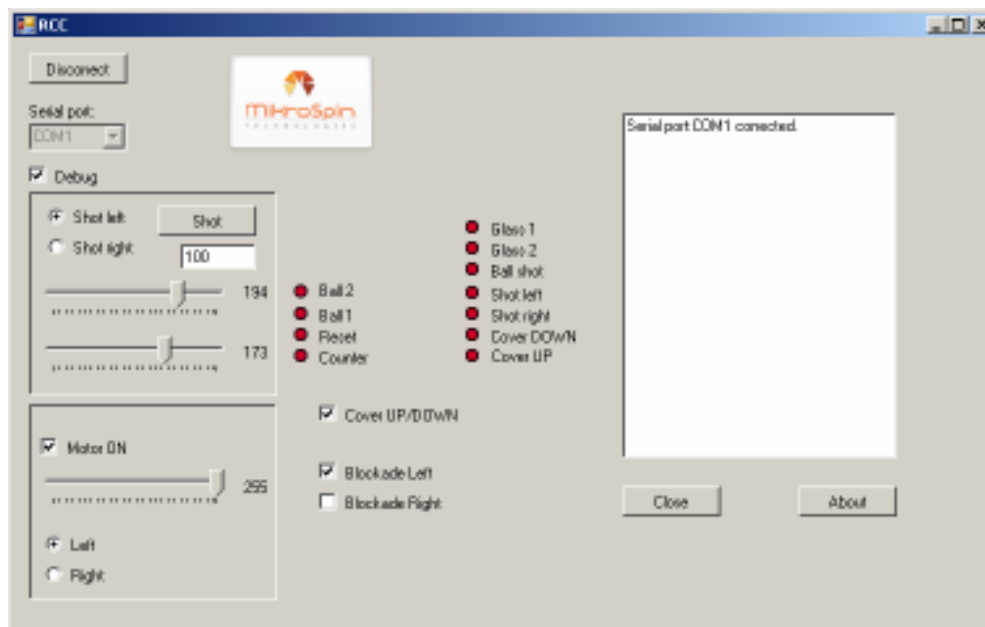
RCC

Disconect

Serial port:
COM1

Debug

Shot left
Shot right
Shot
100

194

173

Motor ON

255

Left
Right

MikroSpin
TECHNOLOGIES

Ball 2
Ball 1
Reset
Counter

Glass 1
Glass 2
Ball shot
Shot left
Shot right
Cover DOWN
Cover UP

Cover UP/DOWN

Blockade Left
Blockade Right

Serial port COM1 conected.

Close
About